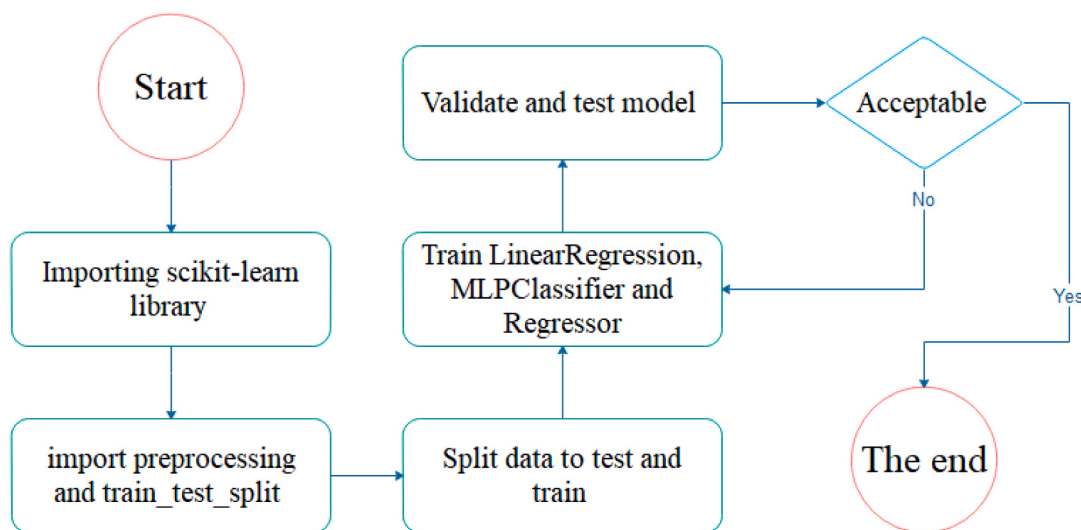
Start

Importing scikit-learn library

import preprocessing and train_test_split

Split data to test and train

Train LinearRegression, MLPClassifier and Regressor

Validate and test model

Acceptable

No

Yes

The end